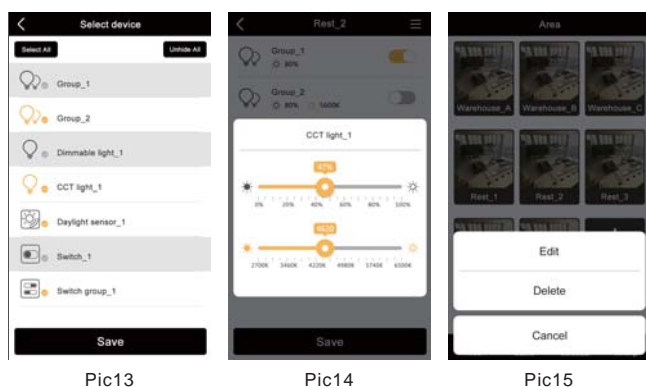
Select device

Select All

Unhide All

Group_1

Group_2

Dimmable light_1

CCT light_1

Daylight sensor_1

Switch_1

Switch group_1

Save

Pic13

Rest_2

Group_1

80%

Group_2

80% 5600K

CCT light_1

42%

0% 20% 40% 60% 80% 100%

4620

2700K 3460K 4220K 4980K 5740K 6500K

Save

Pic14

Area

Warehouse_A

Warehouse_B

Warehouse_C

Rest_1

Rest_2

Rest_3

Edit

Delete

Cancel

Pic15